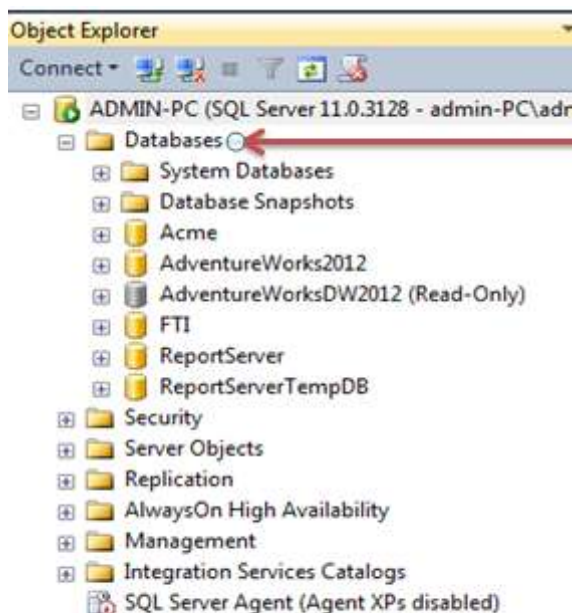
Object Explorer

Connect ▾

ADMIN-PC (SQL Server 11.0.3128 - admin-PC\adr

Databases

System Databases

Database Snapshots

Acme

AdventureWorks2012

AdventureWorksDW2012 (Read-Only)

FTI

ReportServer

ReportServerTempDB

Security

Server Objects

Replication

AlwaysOn High Availability

Management

Integration Services Catalogs

SQL Server Agent (Agent XPs disabled)